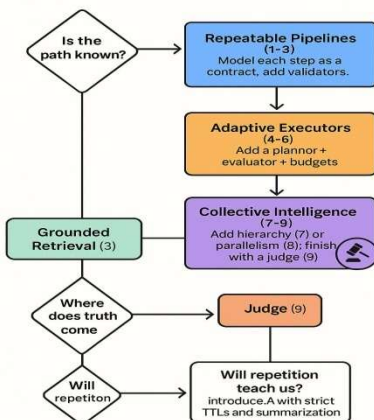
Is the path known?

Repeatable Pipelines (1-3)
Model each step as a contract, add validators.

Adaptive Executors (4-6)
Add a plannor + evaluator + budgets

Grounded Retrieval (3)

Collective Intelligence (7-9)
Add hierarchy (7) or parallelism (8); finish with a judge (9)

Where does truth come

Judge (9)

Will repetiton

Will repetition teach us?
introduce.A with strict TTLs and summarization